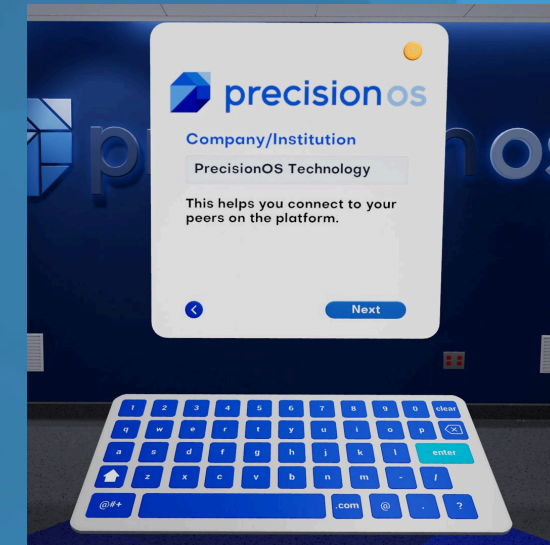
precisionos

Company/Institution

PrecisionOS Technology

This helps you connect to your peers on the platform.

Next

1 2 3 4 5 6 7 8 9 0 clear
q w e r t y u i o p
a s d f g h j k l enter
z x c v b n m - /
@#+ .com @ . ?